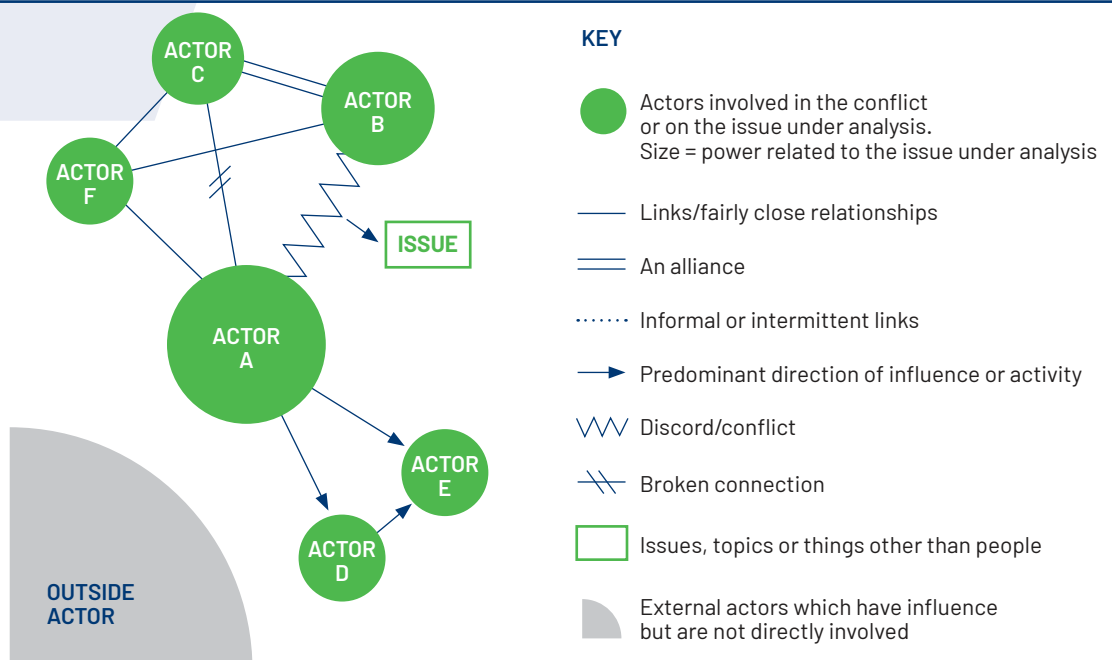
ACTOR C

ACTOR B

ACTOR F

ISSUE

ACTOR A

ACTOR E

ACTOR D

OUTSIDE ACTOR

KEY

Actors involved in the conflict or on the issue under analysis. Size = power related to the issue under analysis

Links/fairly close relationships

An alliance

Informal or intermittent links

Predominant direction of influence or activity

Discord/conflict

Broken connection

Issues, topics or things other than people

External actors which have influence but are not directly involved